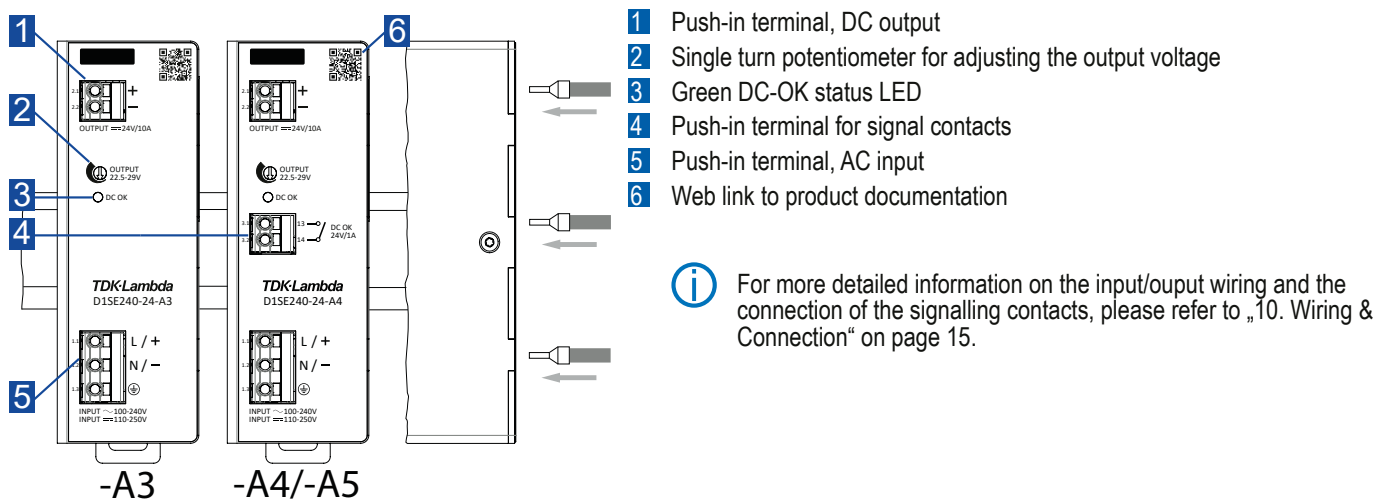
1

2

3

4

5

6

2.1 2.2 + −
OUTPUT ═ 24V/10A

OUTPUT 22.5-29V

DC OK

TDK·Lambda
D1SE240-24-A3

1.1 1.2 1.3 L / + N / − ⏚
INPUT ∼ 100-240V
INPUT ═ 110-250V

-A3

2.1 2.2 + −
OUTPUT ═ 24V/10A

OUTPUT 22.5-29V

DC OK

3.1 3.2 13 14 DC OK 24V/1A

TDK·Lambda
D1SE240-24-A4

1.1 1.2 1.3 L / + N / − ⏚
INPUT ∼ 100-240V
INPUT ═ 110-250V

-A4/-A5

1 Push-in terminal, DC output
2 Single turn potentiometer for adjusting the output voltage
3 Green DC-OK status LED
4 Push-in terminal for signal contacts
5 Push-in terminal, AC input
6 Web link to product documentation

For more detailed information on the input/ouput wiring and the connection of the signalling contacts, please refer to „10. Wiring & Connection“ on page 15.